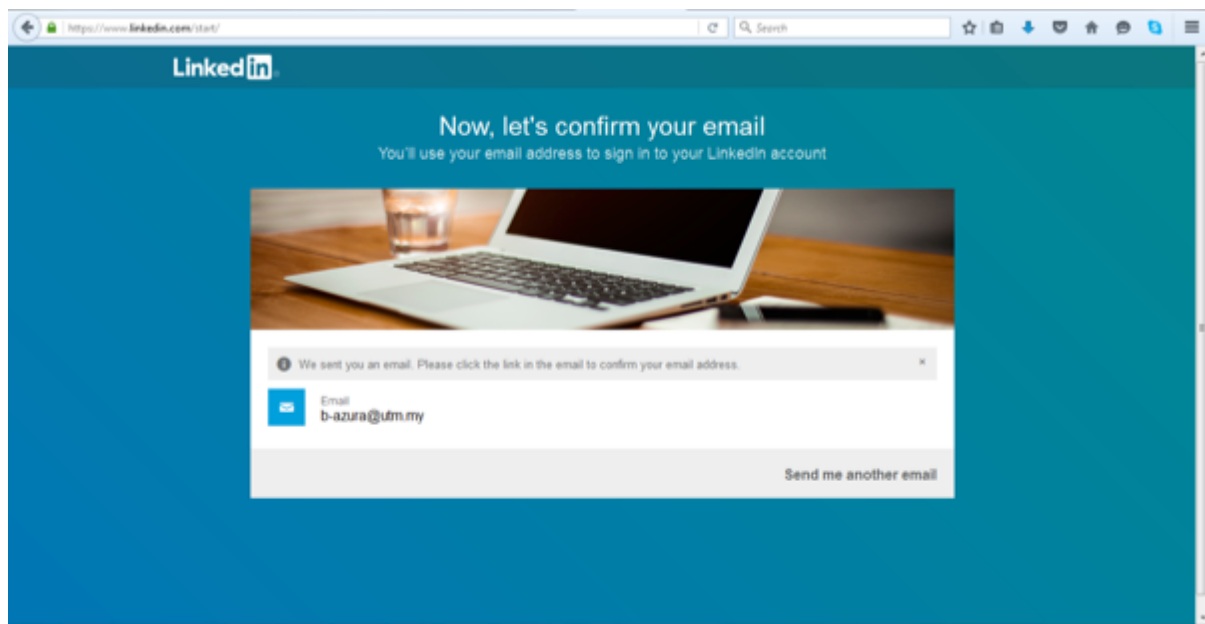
https://www.linkedin.com/start/

Search

Linkedin

Now, let's confirm your email

You'll use your email address to sign in to your LinkedIn account

We sent you an email. Please click the link in the email to confirm your email address.

×

Email

b-azura@utm.my

Send me another email